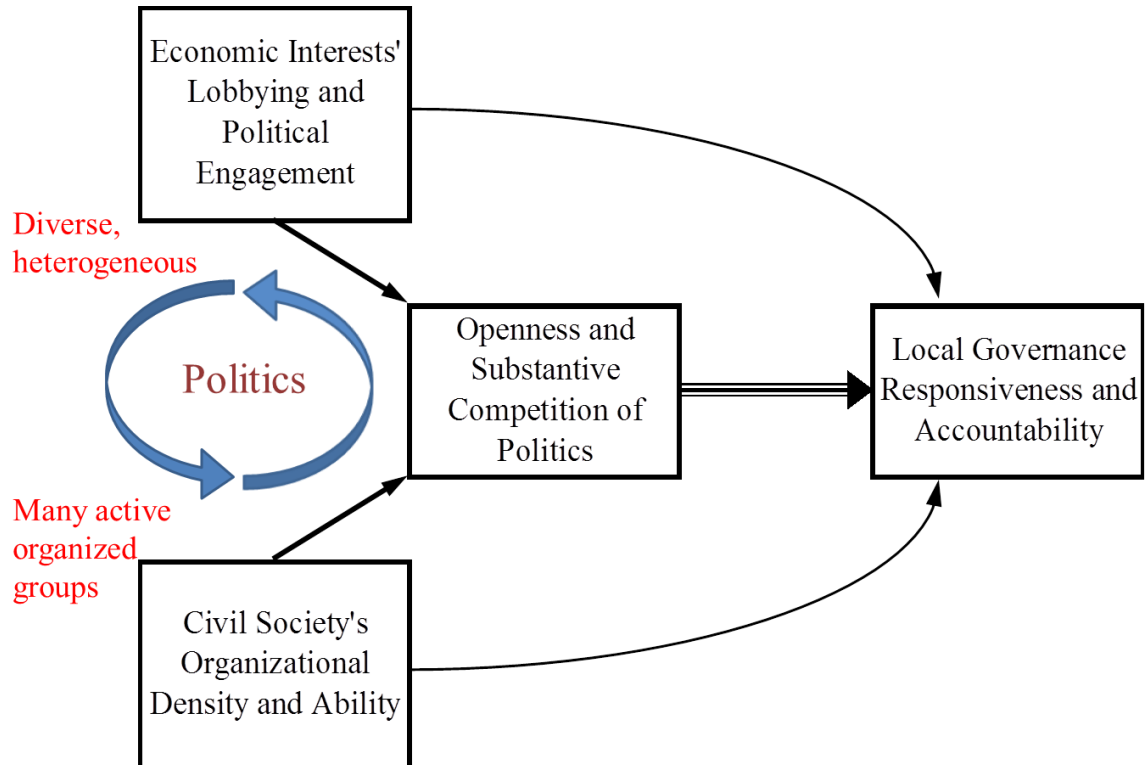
Economic Interests' Lobbying and Political Engagement

Diverse, heterogeneous

Politics

Many active organized groups

Openness and Substantive Competition of Politics

Local Governance Responsiveness and Accountability

Civil Society's Organizational Density and Ability